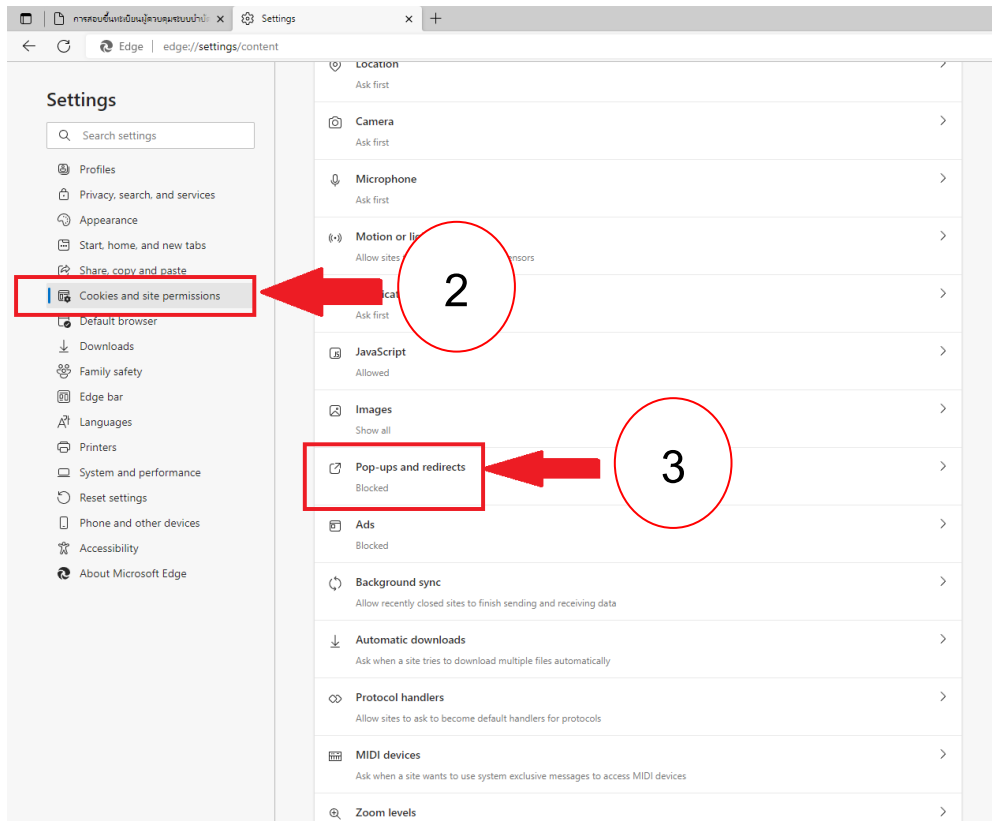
การสอบขึ้นทะเบียนผู้ควบคุมระบบบำบั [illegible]

Settings

Edge | edge://settings/content

Settings

Search settings

Profiles
Privacy, search, and services
Appearance
Start, home, and new tabs
Share, copy and paste
Cookies and site permissions
Default browser
Downloads
Family safety
Edge bar
Languages
Printers
System and performance
Reset settings
Phone and other devices
Accessibility
About Microsoft Edge

2

3

Location
Ask first

Camera
Ask first

Microphone
Ask first

Motion or li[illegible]
Allow sites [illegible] ensors

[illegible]ficat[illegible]
Ask first

JavaScript
Allowed

Images
Show all

Pop-ups and redirects
Blocked

Ads
Blocked

Background sync
Allow recently closed sites to finish sending and receiving data

Automatic downloads
Ask when a site tries to download multiple files automatically

Protocol handlers
Allow sites to ask to become default handlers for protocols

MIDI devices
Ask when a site wants to use system exclusive messages to access MIDI devices

Zoom levels